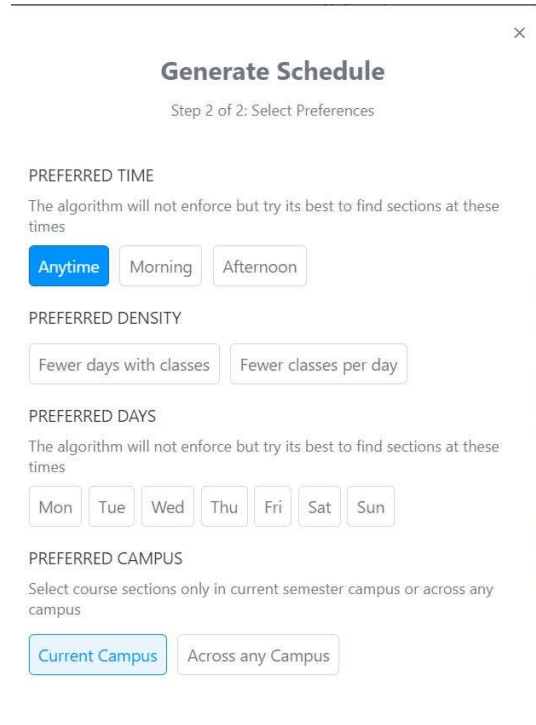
×

Generate Schedule

Step 2 of 2: Select Preferences

PREFERRED TIME

The algorithm will not enforce but try its best to find sections at these times

Anytime Morning Afternoon

PREFERRED DENSITY

Fewer days with classes Fewer classes per day

PREFERRED DAYS

The algorithm will not enforce but try its best to find sections at these times

Mon Tue Wed Thu Fri Sat Sun

PREFERRED CAMPUS

Select course sections only in current semester campus or across any campus

Current Campus Across any Campus